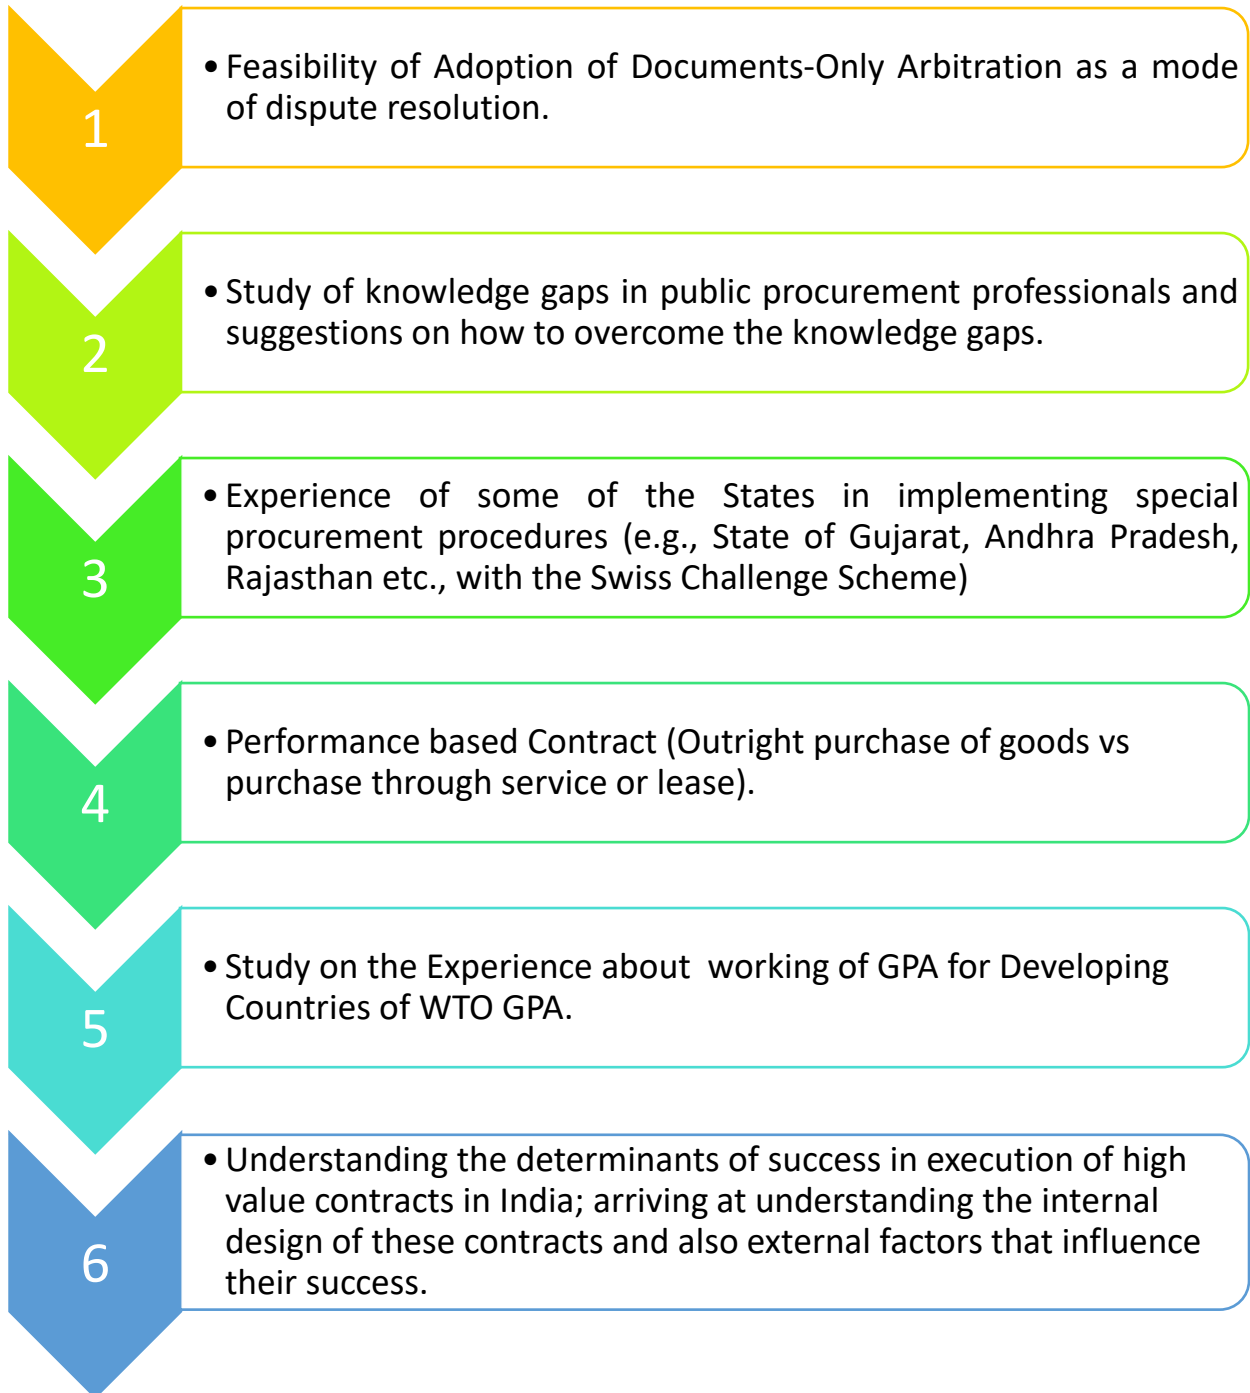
1

• Feasibility of Adoption of Documents-Only Arbitration as a mode of dispute resolution.

2

• Study of knowledge gaps in public procurement professionals and suggestions on how to overcome the knowledge gaps.

3

• Experience of some of the States in implementing special procurement procedures (e.g., State of Gujarat, Andhra Pradesh, Rajasthan etc., with the Swiss Challenge Scheme)

4

• Performance based Contract (Outright purchase of goods vs purchase through service or lease).

5

• Study on the Experience about working of GPA for Developing Countries of WTO GPA.

6

• Understanding the determinants of success in execution of high value contracts in India; arriving at understanding the internal design of these contracts and also external factors that influence their success.